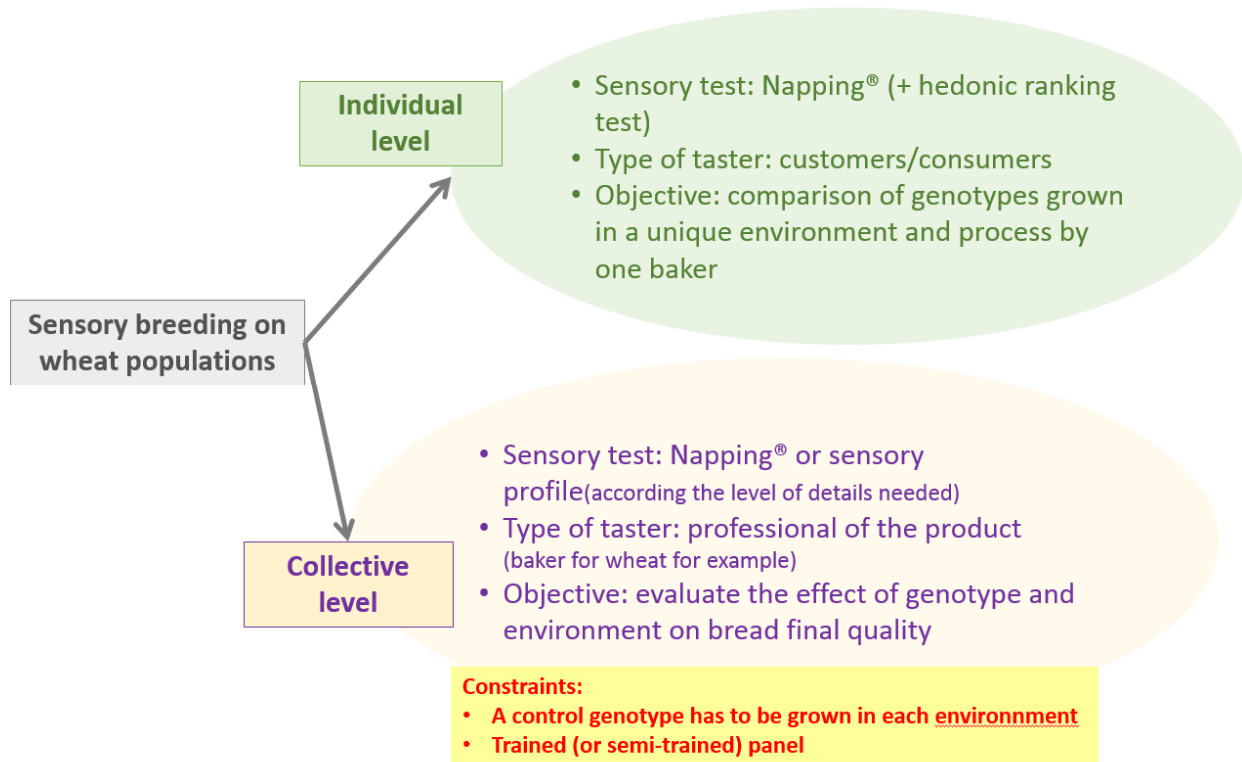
Sensory breeding on wheat populations

Individual level

- Sensory test: Napping® (+ hedonic ranking test)
- Type of taster: customers/consumers
- Objective: comparison of genotypes grown in a unique environment and process by one baker

Collective level

- Sensory test: Napping® or sensory profile(according the level of details needed)
- Type of taster: professional of the product (baker for wheat for example)
- Objective: evaluate the effect of genotype and environment on bread final quality

Constraints:
- A control genotype has to be grown in each environnment
- Trained (or semi-trained) panel